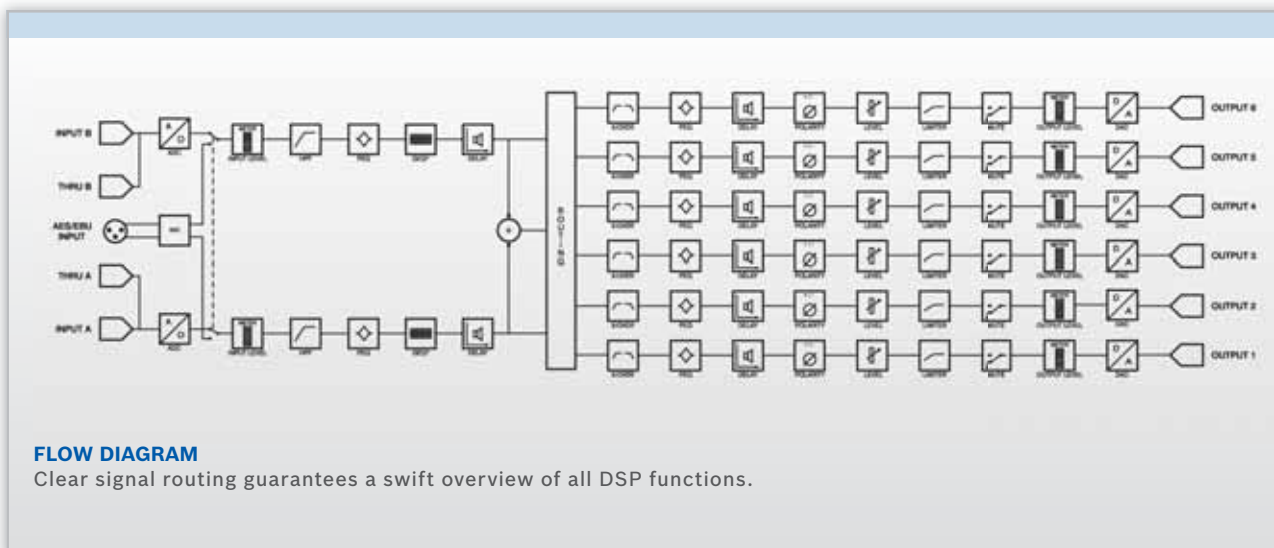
INPUT B

THRU B

AES/EBU INPUT

THRU A

INPUT A

A D ADC

A D ADC

INPUT LEVEL

HPF

PEQ

GEQ

DELAY

INPUT LEVEL

HPF

PEQ

GEQ

DELAY

ROUTING

X-OVER

PEQ

DELAY

POLARITY

LEVEL

LIMITER

MUTE

OUTPUT LEVEL

D A DAC

OUTPUT 6

OUTPUT 5

OUTPUT 4

OUTPUT 3

OUTPUT 2

OUTPUT 1

**FLOW DIAGRAM**
Clear signal routing guarantees a swift overview of all DSP functions.